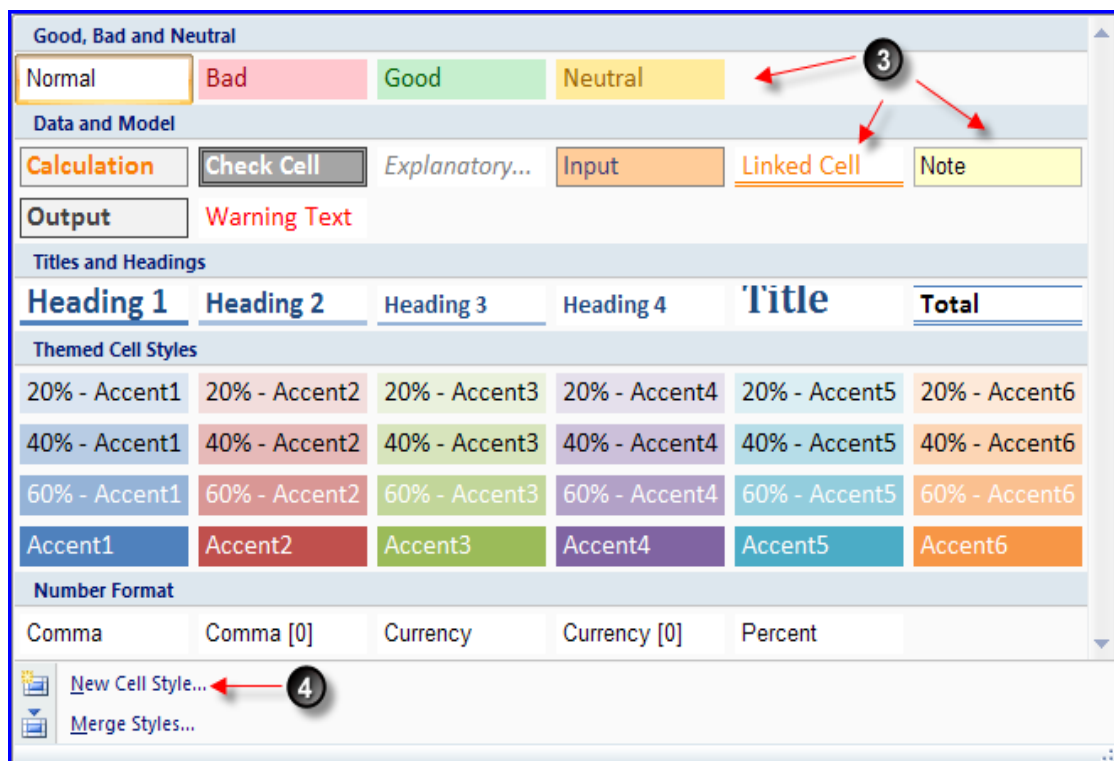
Good, Bad and Neutral

Normal Bad Good Neutral

3

Data and Model

Calculation Check Cell Explanatory... Input Linked Cell Note

Output Warning Text

Titles and Headings

Heading 1 Heading 2 Heading 3 Heading 4 Title Total

Themed Cell Styles

| 20% - Accent1 | 20% - Accent2 | 20% - Accent3 | 20% - Accent4 | 20% - Accent5 | 20% - Accent6 |
|---|---|---|---|---|---|
| 40% - Accent1 | 40% - Accent2 | 40% - Accent3 | 40% - Accent4 | 40% - Accent5 | 40% - Accent6 |
| 60% - Accent1 | 60% - Accent2 | 60% - Accent3 | 60% - Accent4 | 60% - Accent5 | 60% - Accent6 |
| Accent1 | Accent2 | Accent3 | Accent4 | Accent5 | Accent6 |

Number Format

Comma Comma [0] Currency Currency [0] Percent

New Cell Style...

4

Merge Styles...